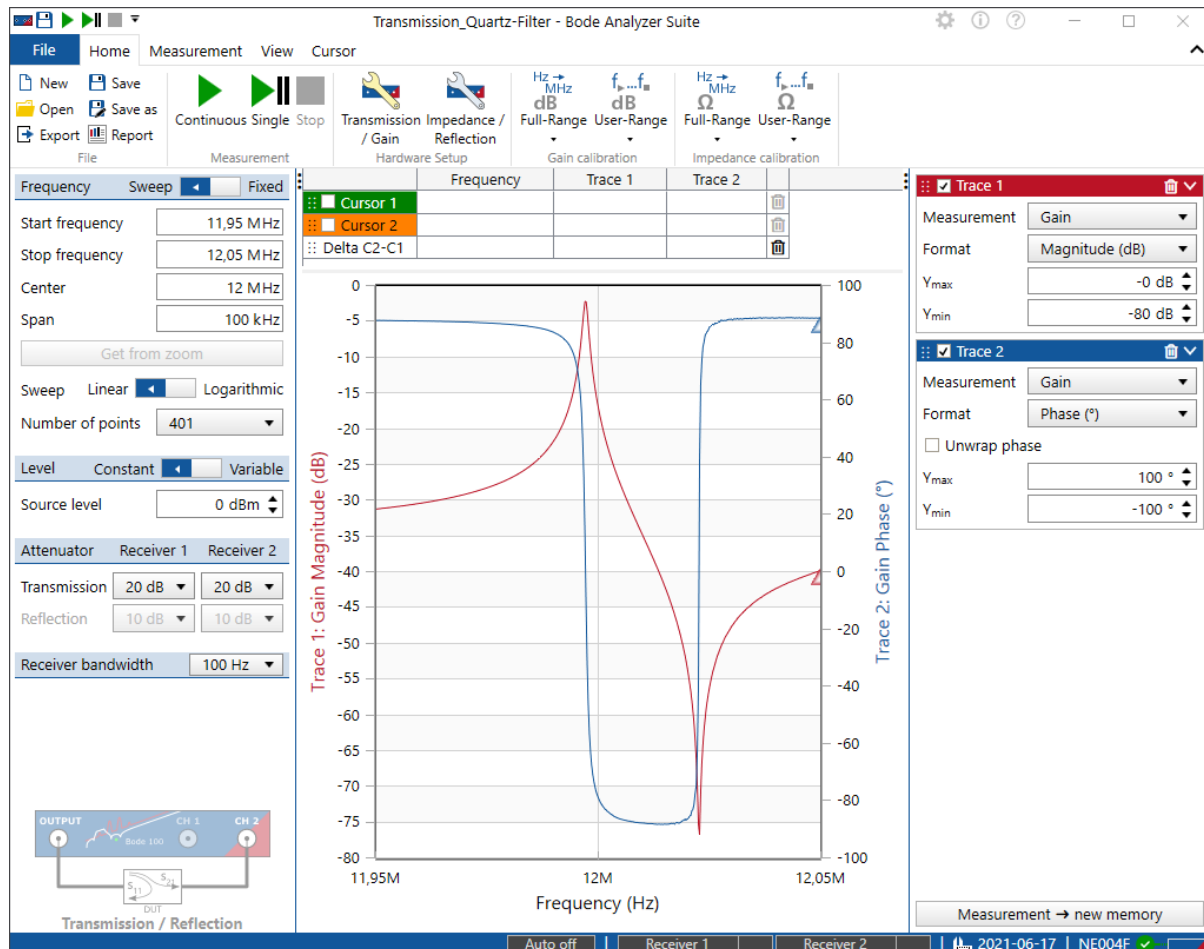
Transmission_Quartz-Filter - Bode Analyzer Suite

File Home Measurement View Cursor

New Save
Open Save as
Export Report
File

Continuous Single Stop
Measurement

Transmission / Gain Impedance / Reflection
Hardware Setup

Hz → MHz dB Full-Range
f...f dB User-Range
Gain calibration

Hz → MHz Ω Full-Range
f...f Ω User-Range
Impedance calibration

Frequency Sweep Fixed
Start frequency 11,95 MHz
Stop frequency 12,05 MHz
Center 12 MHz
Span 100 kHz
Get from zoom
Sweep Linear Logarithmic
Number of points 401

Level Constant Variable
Source level 0 dBm

Attenuator Receiver 1 Receiver 2
Transmission 20 dB 20 dB
Reflection 10 dB 10 dB

Receiver bandwidth 100 Hz

OUTPUT CH 1 CH 2
Bode 100
$S_{11}$ $S_{21}$
DUT
Transmission / Reflection

| | Frequency | Trace 1 | Trace 2 |
|---|---|---|---|
| Cursor 1 | | | |
| Cursor 2 | | | |
| Delta C2-C1 | | | |

Trace 1: Gain Magnitude (dB)
0 -5 -10 -15 -20 -25 -30 -35 -40 -45 -50 -55 -60 -65 -70 -75 -80
Trace 2: Gain Phase (°)
100 80 60 40 20 0 -20 -40 -60 -80 -100
11,95M 12M 12,05M
Frequency (Hz)

Trace 1
Measurement Gain
Format Magnitude (dB)
$Y_{max}$ -0 dB
$Y_{min}$ -80 dB

Trace 2
Measurement Gain
Format Phase (°)
Unwrap phase
$Y_{max}$ 100 °
$Y_{min}$ -100 °

Measurement → new memory

Auto off Receiver 1 Receiver 2 2021-06-17 NE004F